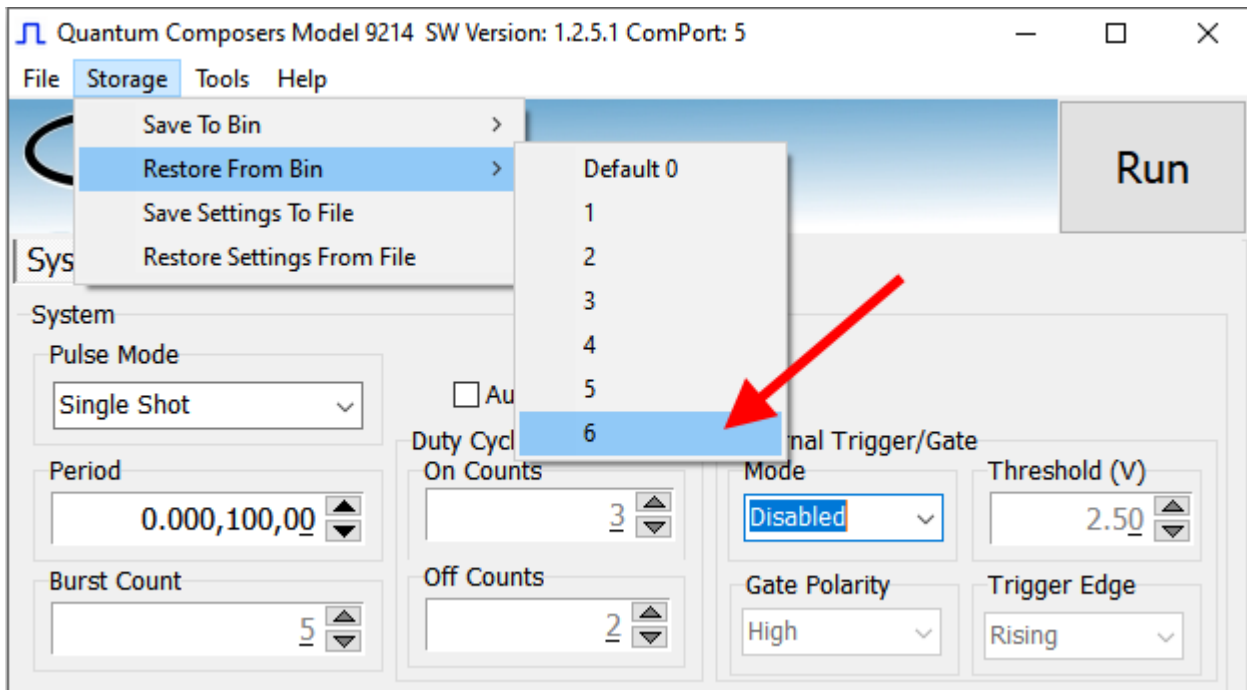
Quantum Composers Model 9214 SW Version: 1.2.5.1 ComPort: 5

File Storage Tools Help

Save To Bin
Restore From Bin
Save Settings To File
Restore Settings From File

Default 0
1
2
3
4
5
6

Run

Sys

System

Pulse Mode
Single Shot

Au

Duty Cycl

rnal Trigger/Gate

Period
0.000,100,00

On Counts
3

Mode
Disabled

Threshold (V)
2.50

Burst Count
5

Off Counts
2

Gate Polarity
High

Trigger Edge
Rising